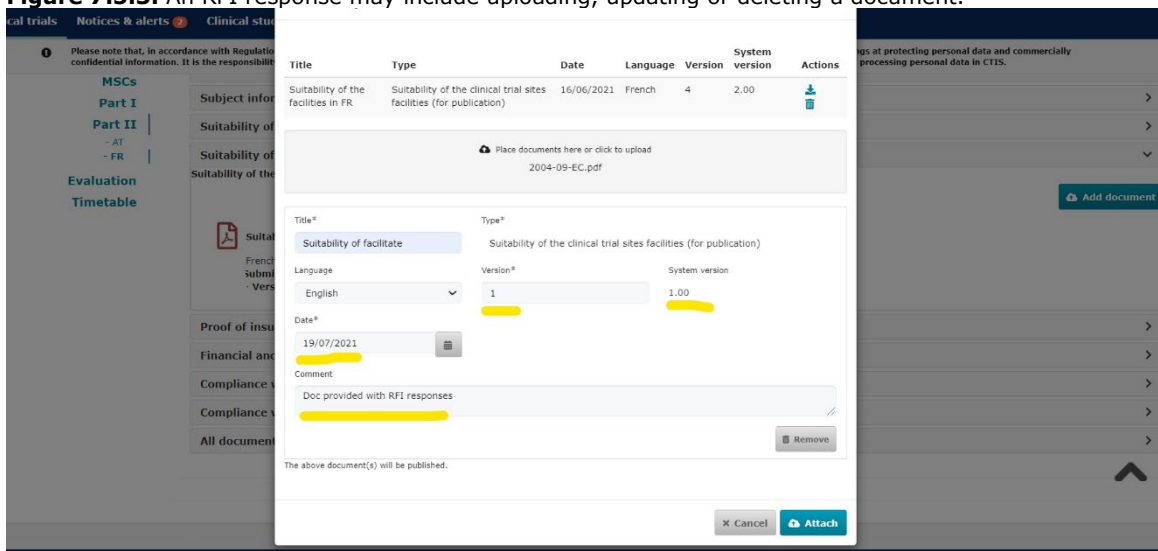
Figure 7.3.5. An RFI response may include uploading, updating or deleting a document.

cal trials Notices & alerts 2 Clinical stud

Please note that, in accordance with Regulatio confidential information. It is the responsibilit

gs at protecting personal data and commercially processing personal data in CTIS.

MSCs
Part I
Part II
- AT
- FR
Evaluation
Timetable

Subject infor
Suitability of
Suitability of
Suitability of the

Suital
French
Submi
· Vers

Proof of insu
Financial and
Compliance
Compliance
All document

Add document

| Title | Type | Date | Language | Version | System version | Actions |
|---|---|---|---|---|---|---|
| Suitability of the facilities in FR | Suitability of the clinical trial sites facilities (for publication) | 16/06/2021 | French | 4 | 2.00 | |

Place documents here or click to upload
2004-09-EC.pdf

Title*
Suitability of facilitate

Type*
Suitability of the clinical trial sites facilities (for publication)

Language
English

Version*
1

System version
1.00

Date*
19/07/2021

Comment
Doc provided with RFI responses

Remove

The above document(s) will be published.

× Cancel Attach